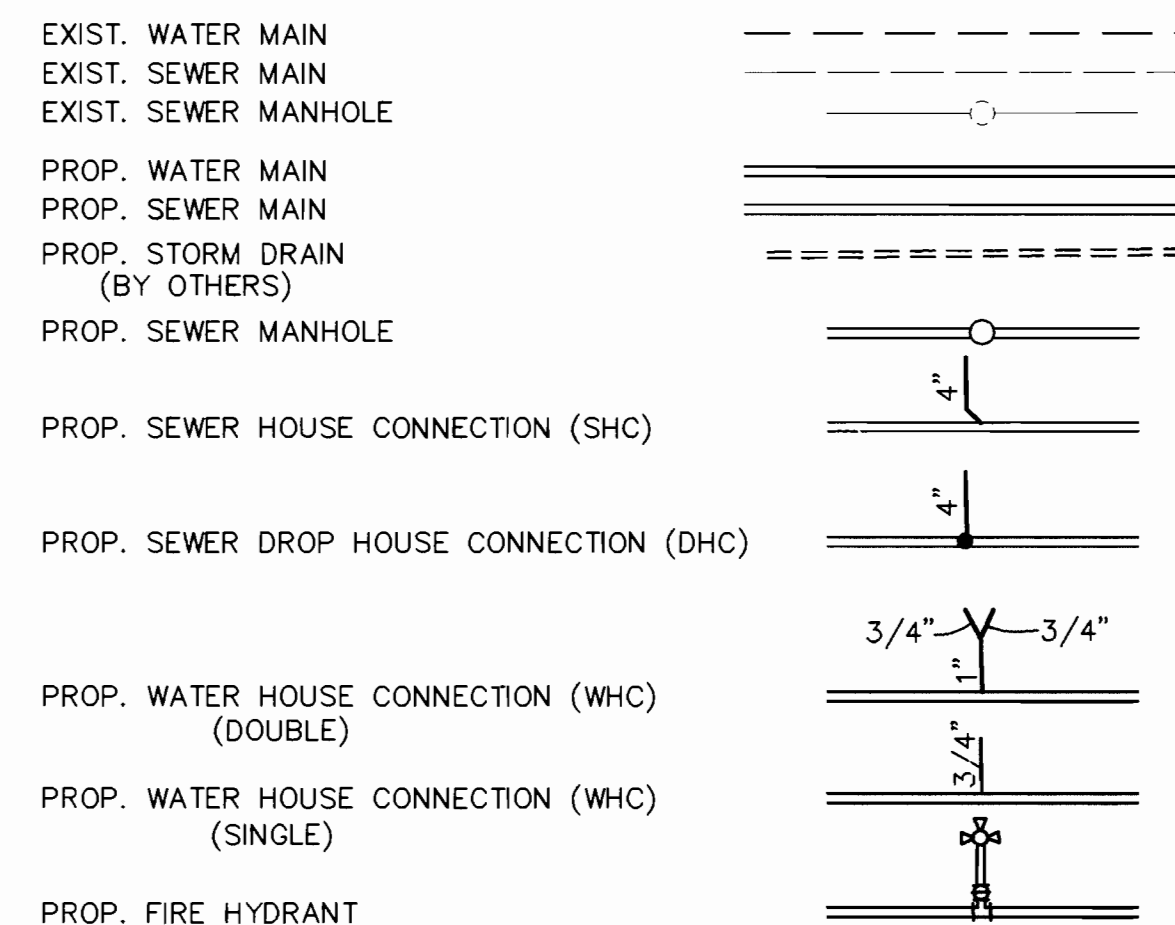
EXIST. WATER MAIN
EXIST. SEWER MAIN
EXIST. SEWER MANHOLE
PROP. WATER MAIN
PROP. SEWER MAIN
PROP. STORM DRAIN
(BY OTHERS)
PROP. SEWER MANHOLE
4"
PROP. SEWER HOUSE CONNECTION (SHC)
4"
PROP. SEWER DROP HOUSE CONNECTION (DHC)
3/4" 3/4"
1"
PROP. WATER HOUSE CONNECTION (WHC)
(DOUBLE)
3/4"
PROP. WATER HOUSE CONNECTION (WHC)
(SINGLE)
PROP. FIRE HYDRANT